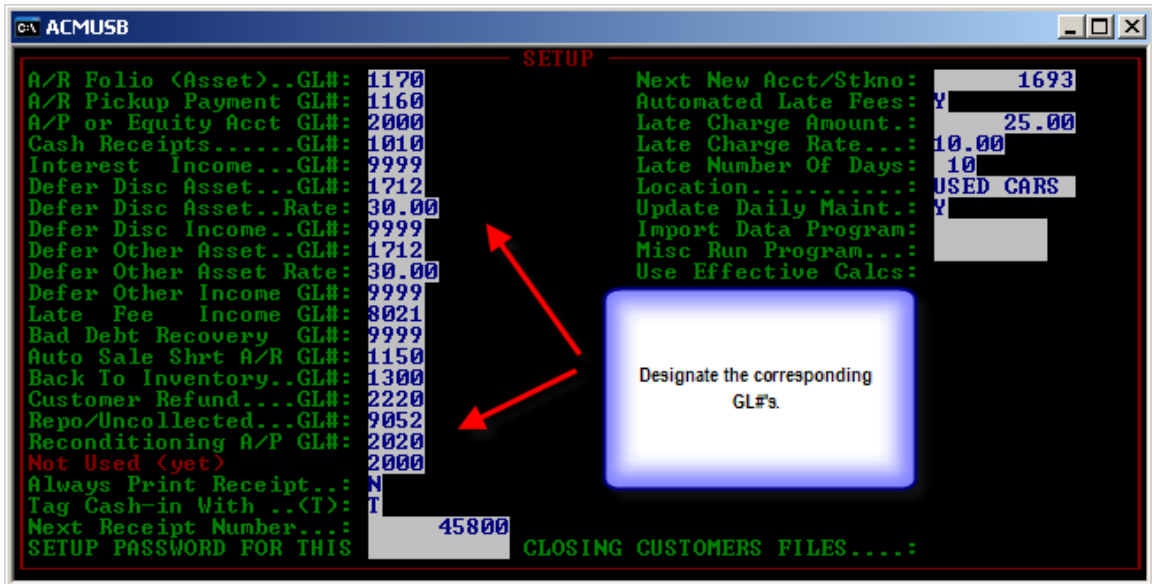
ACMUSB

SETUP

A/R Folio (Asset)..GL#: 1170
A/R Pickup Payment GL#: 1160
A/P or Equity Acct GL#: 2000
Cash Receipts......GL#: 1010
Interest Income....GL#: 9999
Defer Disc Asset...GL#: 1712
Defer Disc Asset..Rate: 30.00
Defer Disc Income..GL#: 9999
Defer Other Asset..GL#: 1712
Defer Other Asset Rate: 30.00
Defer Other Income GL#: 9999
Late Fee Income GL#: 8021
Bad Debt Recovery GL#: 9999
Auto Sale Shrt A/R GL#: 1150
Back To Inventory..GL#: 1300
Customer Refund....GL#: 2220
Repo/Uncollected...GL#: 9052
Reconditioning A/P GL#: 2020
Not Used (yet) 2000
Always Print Receipt..: N
Tag Cash-in With ..(T): T
Next Receipt Number...: 45800
SETUP PASSWORD FOR THIS

Next New Acct/Stkno: 1693
Automated Late Fees: Y
Late Charge Amount.: 25.00
Late Charge Rate...: 10.00
Late Number Of Days: 10
Location...........: USED CARS
Update Daily Maint.: Y
Import Data Program:
Misc Run Program...:
Use Effective Calcs:

Designate the corresponding GL#'s.

CLOSING CUSTOMERS FILES....: